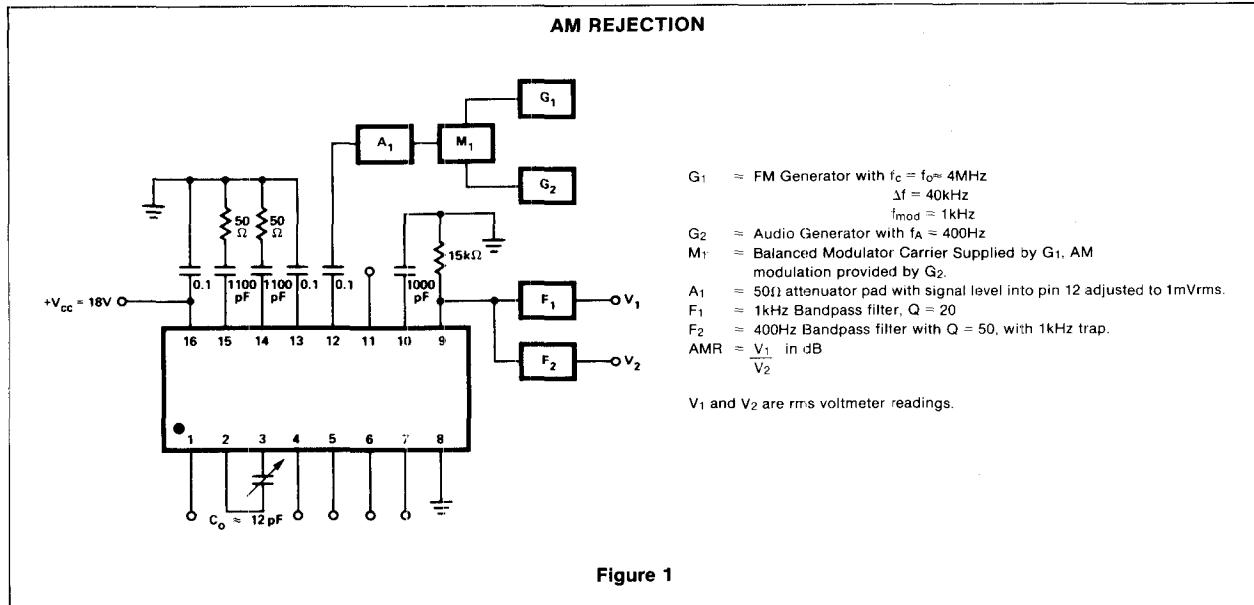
AM REJECTION

$G_1$

$A_1$

$M_1$

$G_2$

50 Ω

50 Ω

15kΩ

$+V_{cc}$ = 18V

0.1

1100 pF

1100 pF

0.1

0.1

1000 pF

$F_1$

$V_1$

$F_2$

$V_2$

16 15 14 13 12 11 10 9

1 2 3 4 5 6 7 8

$C_o \approx 12$ pF

$G_1$ = FM Generator with $f_c = f_o \approx 4$MHz
$\Delta f$ = 40kHz
$f_{mod}$ = 1kHz

$G_2$ = Audio Generator with $f_A$ = 400Hz

$M_1$ = Balanced Modulator Carrier Supplied by $G_1$, AM modulation provided by $G_2$.

$A_1$ = 50Ω attenuator pad with signal level into pin 12 adjusted to 1mVrms.

$F_1$ = 1kHz Bandpass filter, Q = 20

$F_2$ = 400Hz Bandpass filter with Q = 50, with 1kHz trap.

AMR = $\frac{V_1}{V_2}$ in dB

$V_1$ and $V_2$ are rms voltmeter readings.

Figure 1